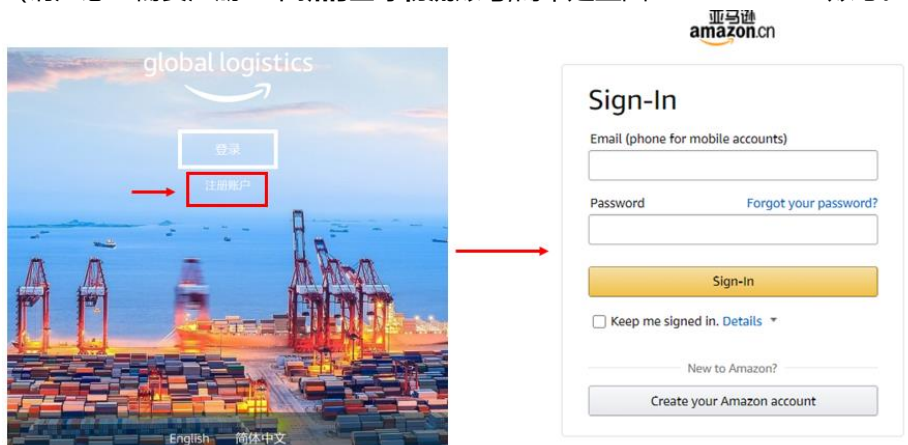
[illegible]

亚马逊
amazon.cn

global logistics

登录

注册账户

English 简体中文

Sign-In

Email (phone for mobile accounts)

Password Forgot your password?

Sign-In

Keep me signed in. Details

New to Amazon?

Create your Amazon account